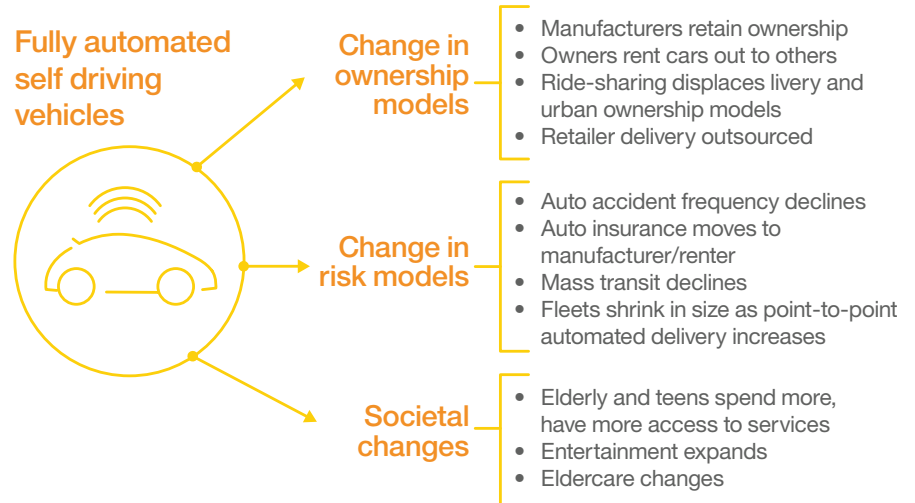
Fully automated self driving vehicles

Change in ownership models

- Manufacturers retain ownership
- Owners rent cars out to others
- Ride-sharing displaces livery and urban ownership models
- Retailer delivery outsourced

Change in risk models

- Auto accident frequency declines
- Auto insurance moves to manufacturer/renter
- Mass transit declines
- Fleets shrink in size as point-to-point automated delivery increases

Societal changes

- Elderly and teens spend more, have more access to services
- Entertainment expands
- Eldercare changes